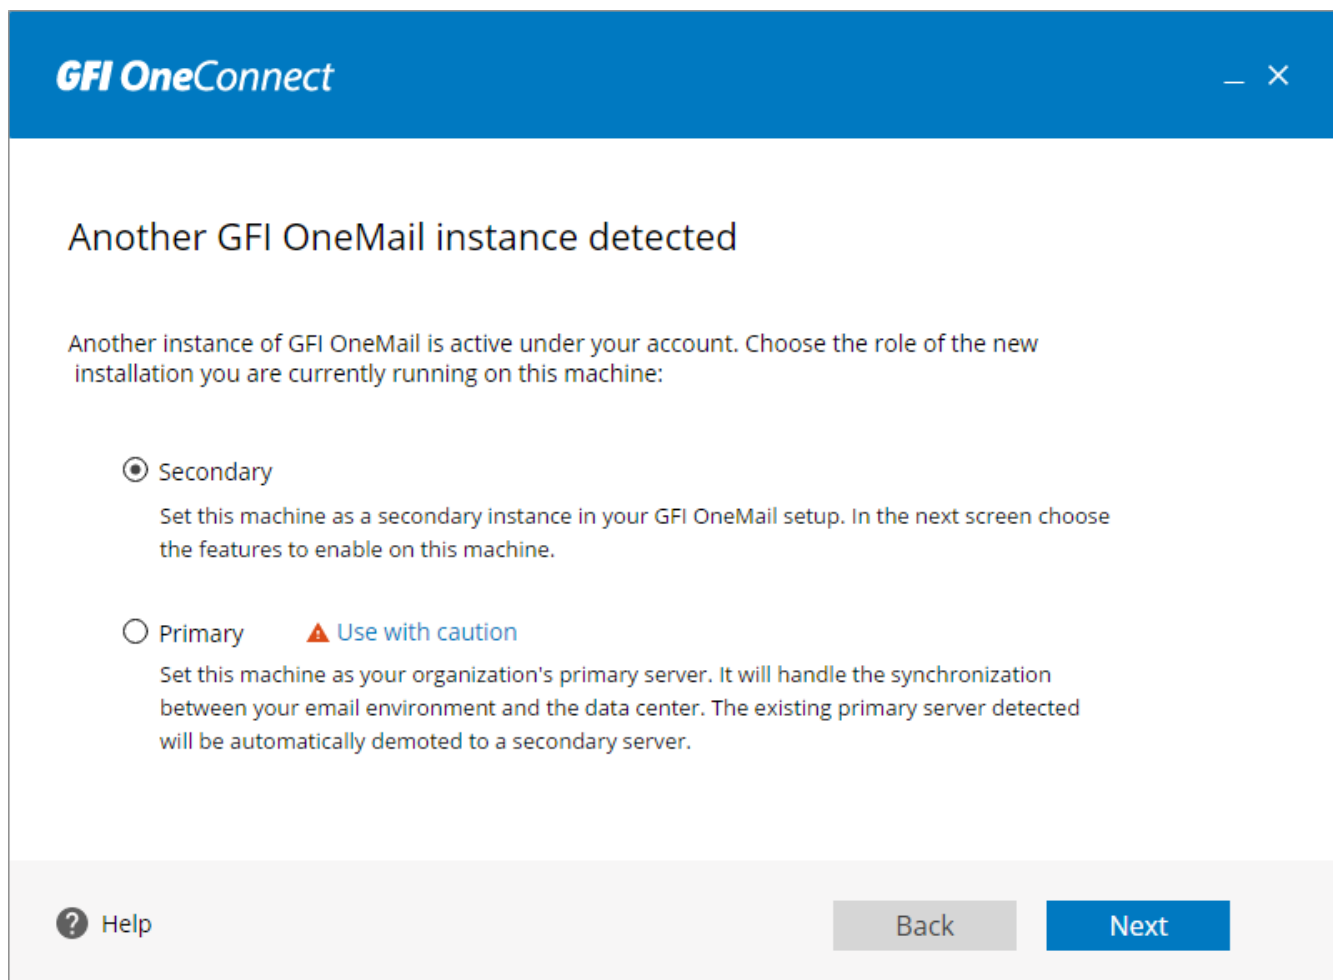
GFI OneConnect

_ ×

Another GFI OneMail instance detected

Another instance of GFI OneMail is active under your account. Choose the role of the new installation you are currently running on this machine:

Secondary

Set this machine as a secondary instance in your GFI OneMail setup. In the next screen choose the features to enable on this machine.

Primary

Use with caution

Set this machine as your organization's primary server. It will handle the synchronization between your email environment and the data center. The existing primary server detected will be automatically demoted to a secondary server.

Help

Back

Next